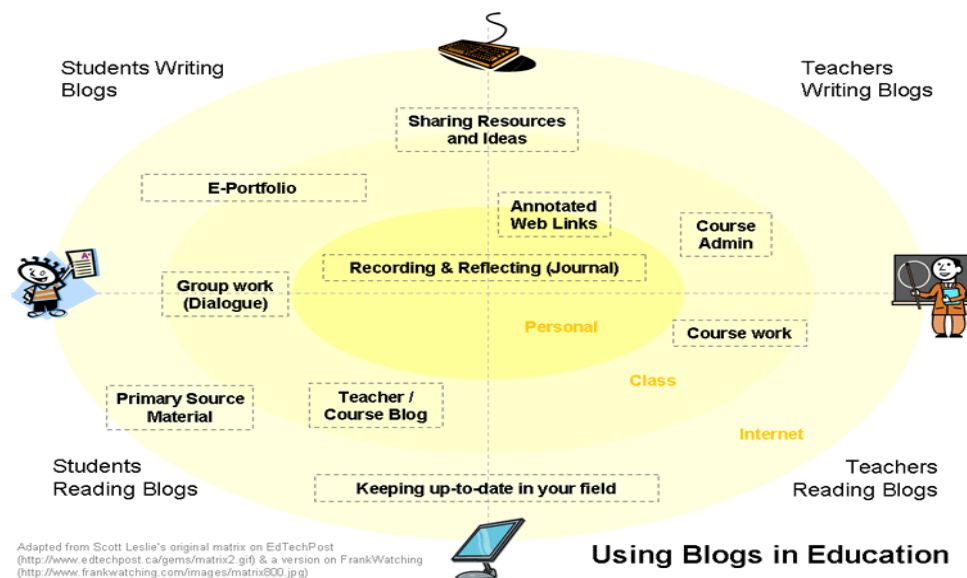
Students Writing Blogs

Teachers Writing Blogs

Sharing Resources and Ideas

E-Portfolio

Annotated Web Links

Course Admin

Recording & Reflecting (Journal)

Group work (Dialogue)

Personal

Course work

Class

Primary Source Material

Teacher / Course Blog

Internet

Students Reading Blogs

Teachers Reading Blogs

Keeping up-to-date in your field

Adapted from Scott Leslie's original matrix on EdTechPost (http://www.edtechpost.ca/gems/matrix2.gif) & a version on FrankWatching (http://www.frankwatching.com/images/matrix800.jpg)

Using Blogs in Education